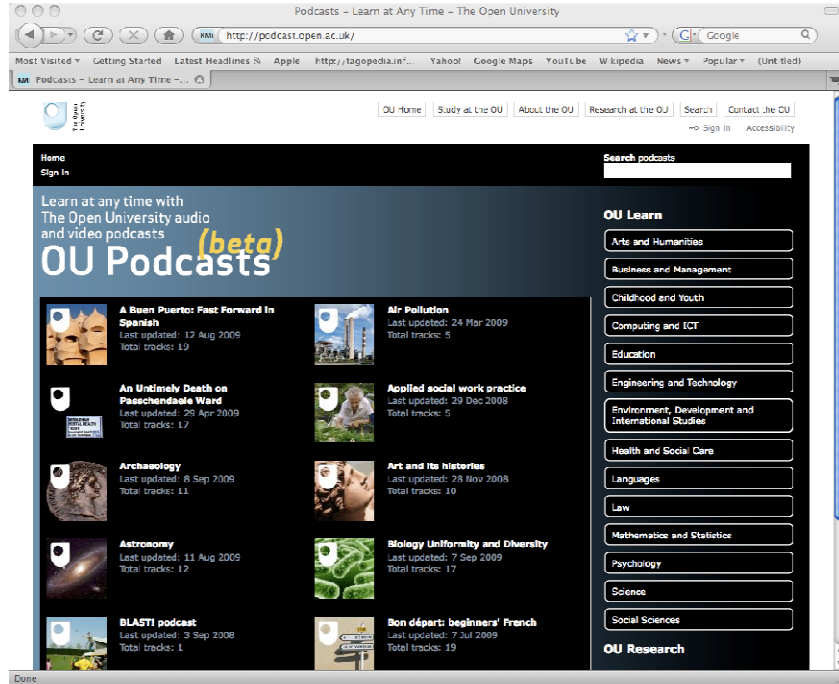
Podcasts – Learn at Any Time – The Open University

http://podcast.open.ac.uk/

Google

Most Visited ▾ Getting Started Latest Headlines Apple http://tagopedia.inf... Yahoo! Google Maps YouTube Wikipedia News ▾ Popular ▾ (Untitled)

Podcasts – Learn at Any Time – The Open University

The Open University

OU Home | Study at the OU | About the OU | Research at the OU | Search | Contact the OU

Sign in Accessibility

Home
Sign in

Search podcasts

Learn at any time with
The Open University audio and video podcasts
OU Podcasts (beta)

A Buen Puerto: Fast Forward in Spanish
Last updated: 12 Aug 2009
Total tracks: 19

Air Pollution
Last updated: 24 Mar 2009
Total tracks: 5

An Untimely Death on Passchendaele Ward
Last updated: 29 Apr 2009
Total tracks: 17

Applied social work practice
Last updated: 29 Dec 2008
Total tracks: 5

Archaeology
Last updated: 8 Sep 2009
Total tracks: 11

Art and its histories
Last updated: 28 Nov 2008
Total tracks: 10

Astronomy
Last updated: 11 Aug 2009
Total tracks: 12

Biology Uniformity and Diversity
Last updated: 7 Sep 2009
Total tracks: 17

BLASTI podcast
Last updated: 3 Sep 2008
Total tracks: 1

Bon départ: beginners' French
Last updated: 7 Jul 2009
Total tracks: 19

OU Learn
Arts and Humanities
Business and Management
Childhood and Youth
Computing and ICT
Education
Engineering and Technology
Environment, Development and International Studies
Health and Social Care
Languages
Law
Mathematics and Statistics
Psychology
Science
Social Sciences

OU Research

Done